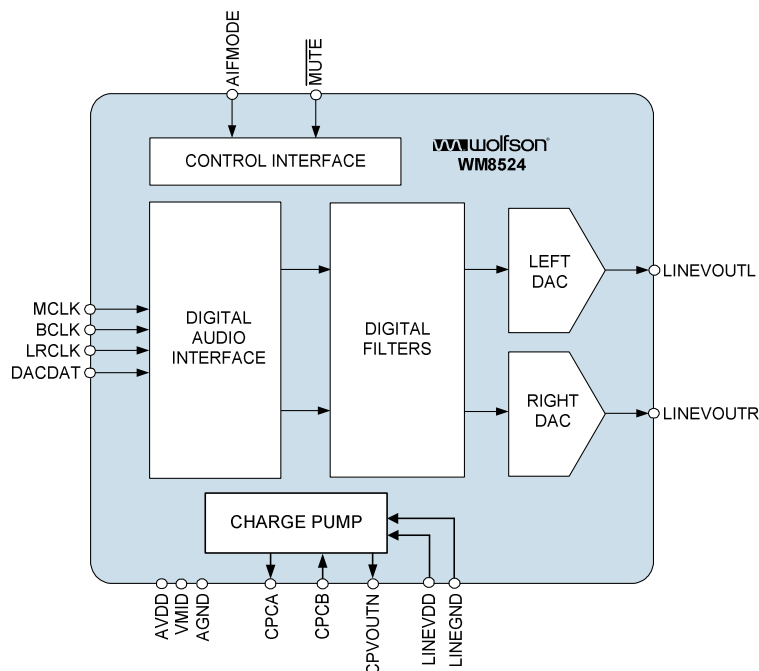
AIFMODE
$\overline{MUTE}$
CONTROL INTERFACE
wolfson
WM8524
MCLK
BCLK
LRCLK
DACDAT
DIGITAL AUDIO INTERFACE
DIGITAL FILTERS
LEFT DAC
LINEVOUTL
RIGHT DAC
LINEVOUTR
CHARGE PUMP
AVDD
VMID
AGND
CPCA
CPCB
CPVOUTN
LINEVDD
LINEGND